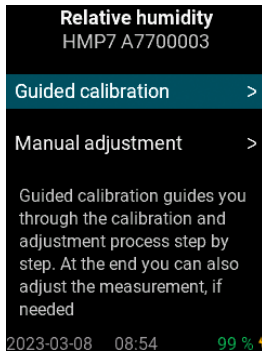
Relative humidity
HMP7 A7700003

Guided calibration >

Manual adjustment >

Guided calibration guides you through the calibration and adjustment process step by step. At the end you can also adjust the measurement, if needed

2023-03-08 08:54 99 %